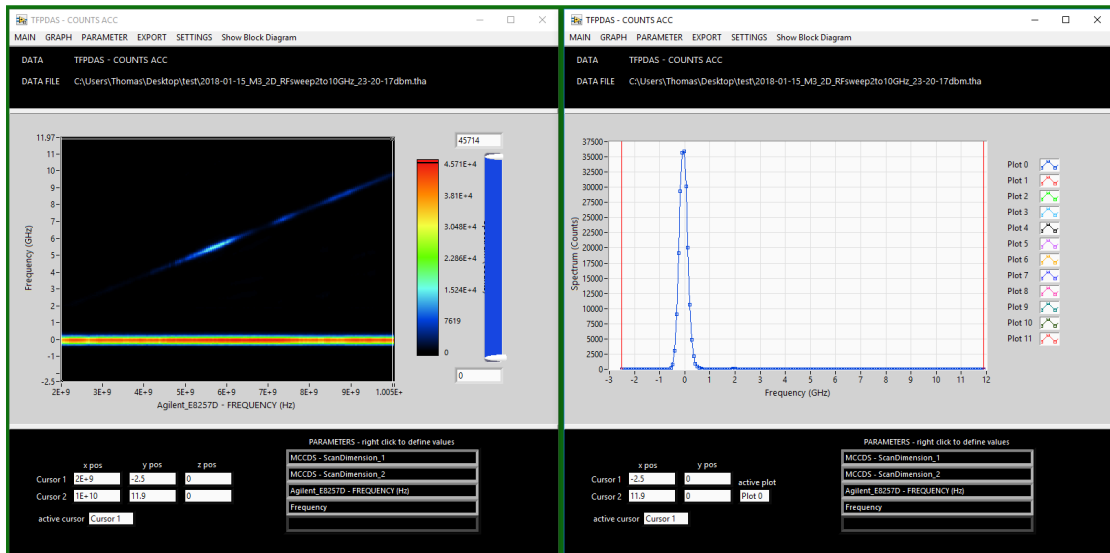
TFPDAS - COUNTS ACC
MAIN GRAPH PARAMETER EXPORT SETTINGS Show Block Diagram
DATA TFPDAS - COUNTS ACC
DATA FILE C:\Users\Thomas\Desktop\test\2018-01-15_M3_2D_RFsweep2to10GHz_23-20-17dbm.tha

11.97
11
10
9
8
7
6
5
4
3
2
1
0
-1
-2.5
Frequency (GHz)
2E+9 3E+9 4E+9 5E+9 6E+9 7E+9 8E+9 9E+9 1.005E+
Agilent_E8257D - FREQUENCY (Hz)
45714
4.571E+4
3.81E+4
3.048E+4
2.286E+4
1.524E+4
7619
0
0

| | x pos | y pos | z pos |
|---|---|---|---|
| Cursor 1 | 2E+9 | -2.5 | 0 |
| Cursor 2 | 1E+10 | 11.9 | 0 |

active cursor Cursor 1

PARAMETERS - right click to define values
MCCDS - ScanDimension_1
MCCDS - ScanDimension_2
Agilent_E8257D - FREQUENCY (Hz)
Frequency

TFPDAS - COUNTS ACC
MAIN GRAPH PARAMETER EXPORT SETTINGS Show Block Diagram
DATA TFPDAS - COUNTS ACC
DATA FILE C:\Users\Thomas\Desktop\test\2018-01-15_M3_2D_RFsweep2to10GHz_23-20-17dbm.tha

37500
35000
32500
30000
27500
25000
22500
20000
17500
15000
12500
10000
7500
5000
2500
0
Spectrum (Counts)
-3 -2 -1 0 1 2 3 4 5 6 7 8 9 10 11 12
Frequency (GHz)
Plot 0
Plot 1
Plot 2
Plot 3
Plot 4
Plot 5
Plot 6
Plot 7
Plot 8
Plot 9
Plot 10
Plot 11

| | x pos | y pos |
|---|---|---|
| Cursor 1 | -2.5 | 0 |
| Cursor 2 | 11.9 | 0 |

active plot
Plot 0
active cursor Cursor 1

PARAMETERS - right click to define values
MCCDS - ScanDimension_1
MCCDS - ScanDimension_2
Agilent_E8257D - FREQUENCY (Hz)
Frequency